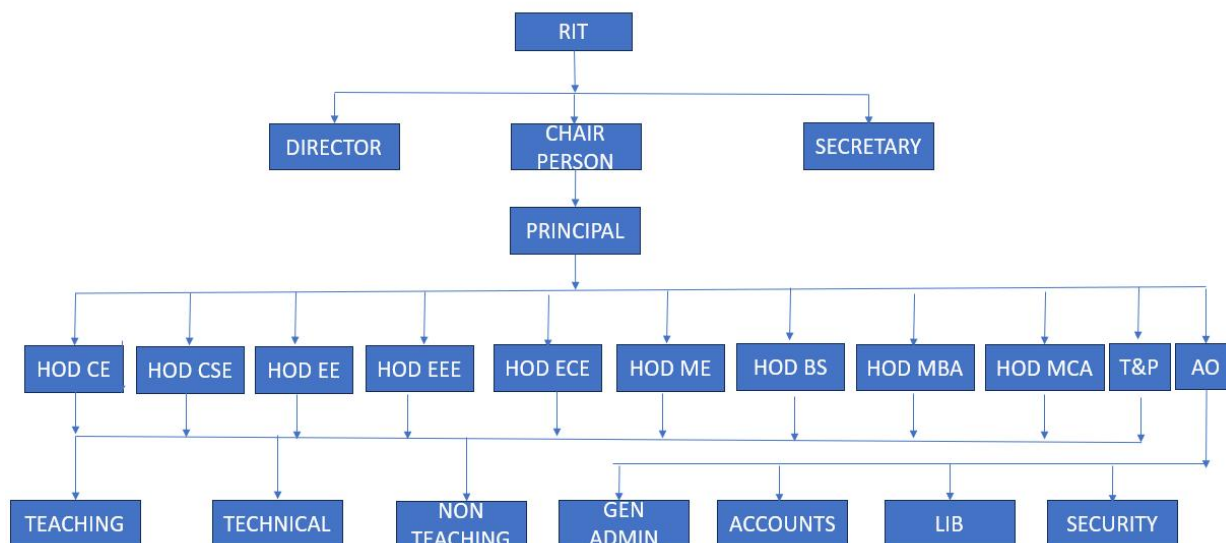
RIT

DIRECTOR

CHAIR PERSON

SECRETARY

PRINCIPAL

HOD CE

HOD CSE

HOD EE

HOD EEE

HOD ECE

HOD ME

HOD BS

HOD MBA

HOD MCA

T&P

AO

TEACHING

TECHNICAL

NON TEACHING

GEN ADMIN

ACCOUNTS

LIB

SECURITY